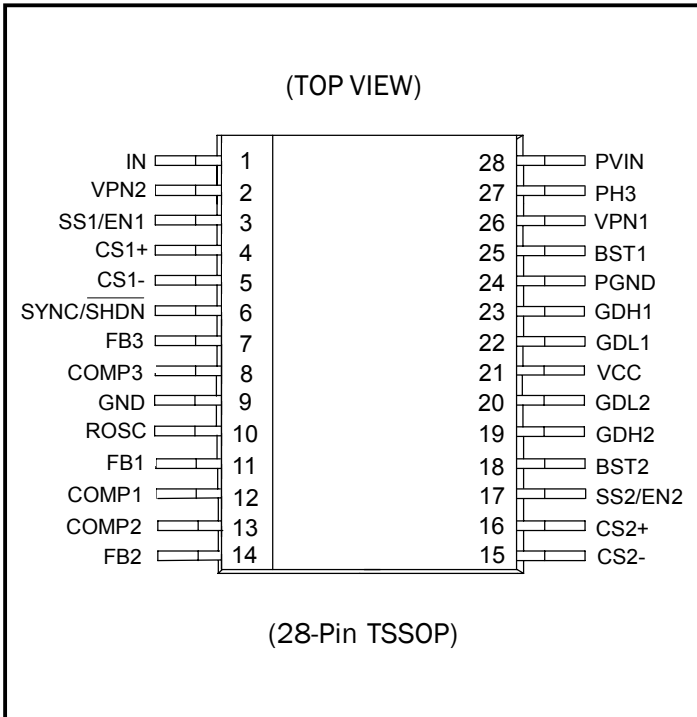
(TOP VIEW)

IN 1
VPN2 2
SS1/EN1 3
CS1+ 4
CS1- 5
SYNC/$\overline{SHDN}$ 6
FB3 7
COMP3 8
GND 9
ROSC 10
FB1 11
COMP1 12
COMP2 13
FB2 14

28 PVIN
27 PH3
26 VPN1
25 BST1
24 PGND
23 GDH1
22 GDL1
21 VCC
20 GDL2
19 GDH2
18 BST2
17 SS2/EN2
16 CS2+
15 CS2-

(28-Pin TSSOP)